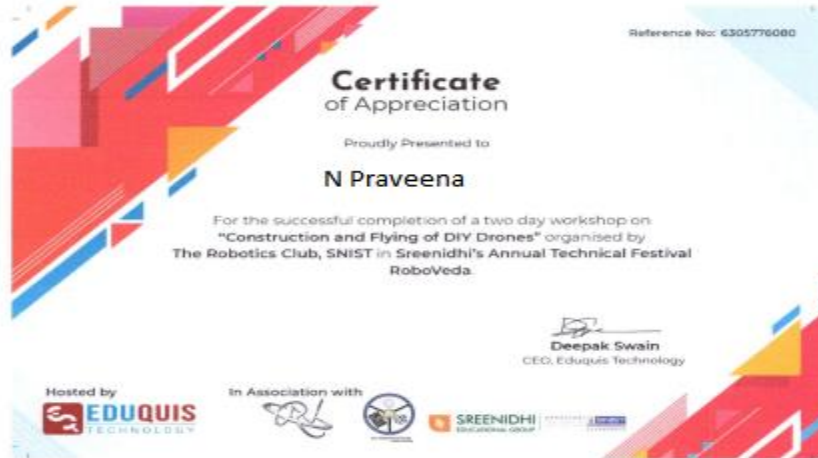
Reference No: 6305776080

Certificate
of Appreciation

Proudly Presented to

N Praveena

For the successful completion of a two day workshop on "Construction and Flying of DIY Drones" organised by The Robotics Club, SNIST in Sreenidhi's Annual Technical Festival RoboVeda.

Deepak Swain
CEO, Eduquis Technology

Hosted by
EDUQUIS
TECHNOLOGY

In Association with

SREENIDHI
EDUCATIONAL GROUP